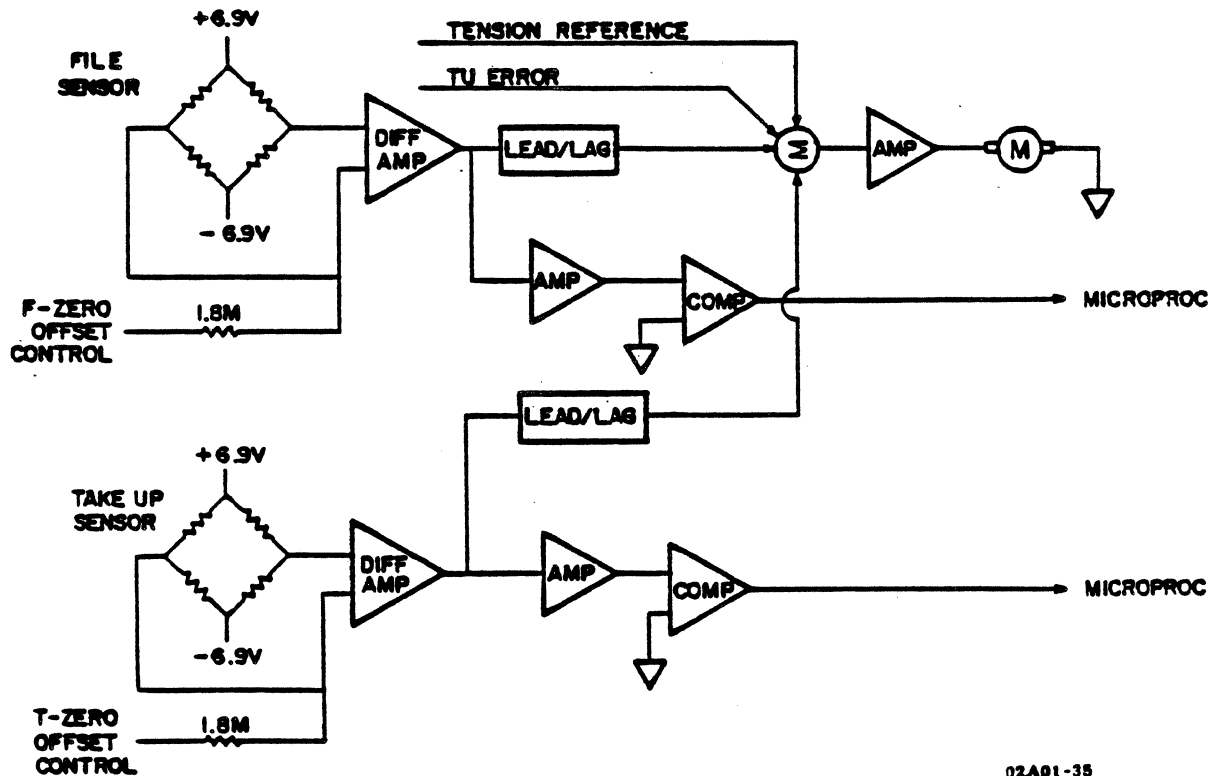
+6.9V
FILE SENSOR
-6.9V
TENSION REFERENCE
TU ERROR
DIFF AMP
LEAD/LAG
M
AMP
M
AMP
COMP
MICROPROC
F-ZERO OFFSET CONTROL
1.8M
LEAD/LAG
+6.9V
TAKE UP SENSOR
-6.9V
DIFF AMP
AMP
COMP
MICROPROC
T-ZERO OFFSET CONTROL
1.8M
02A01-35